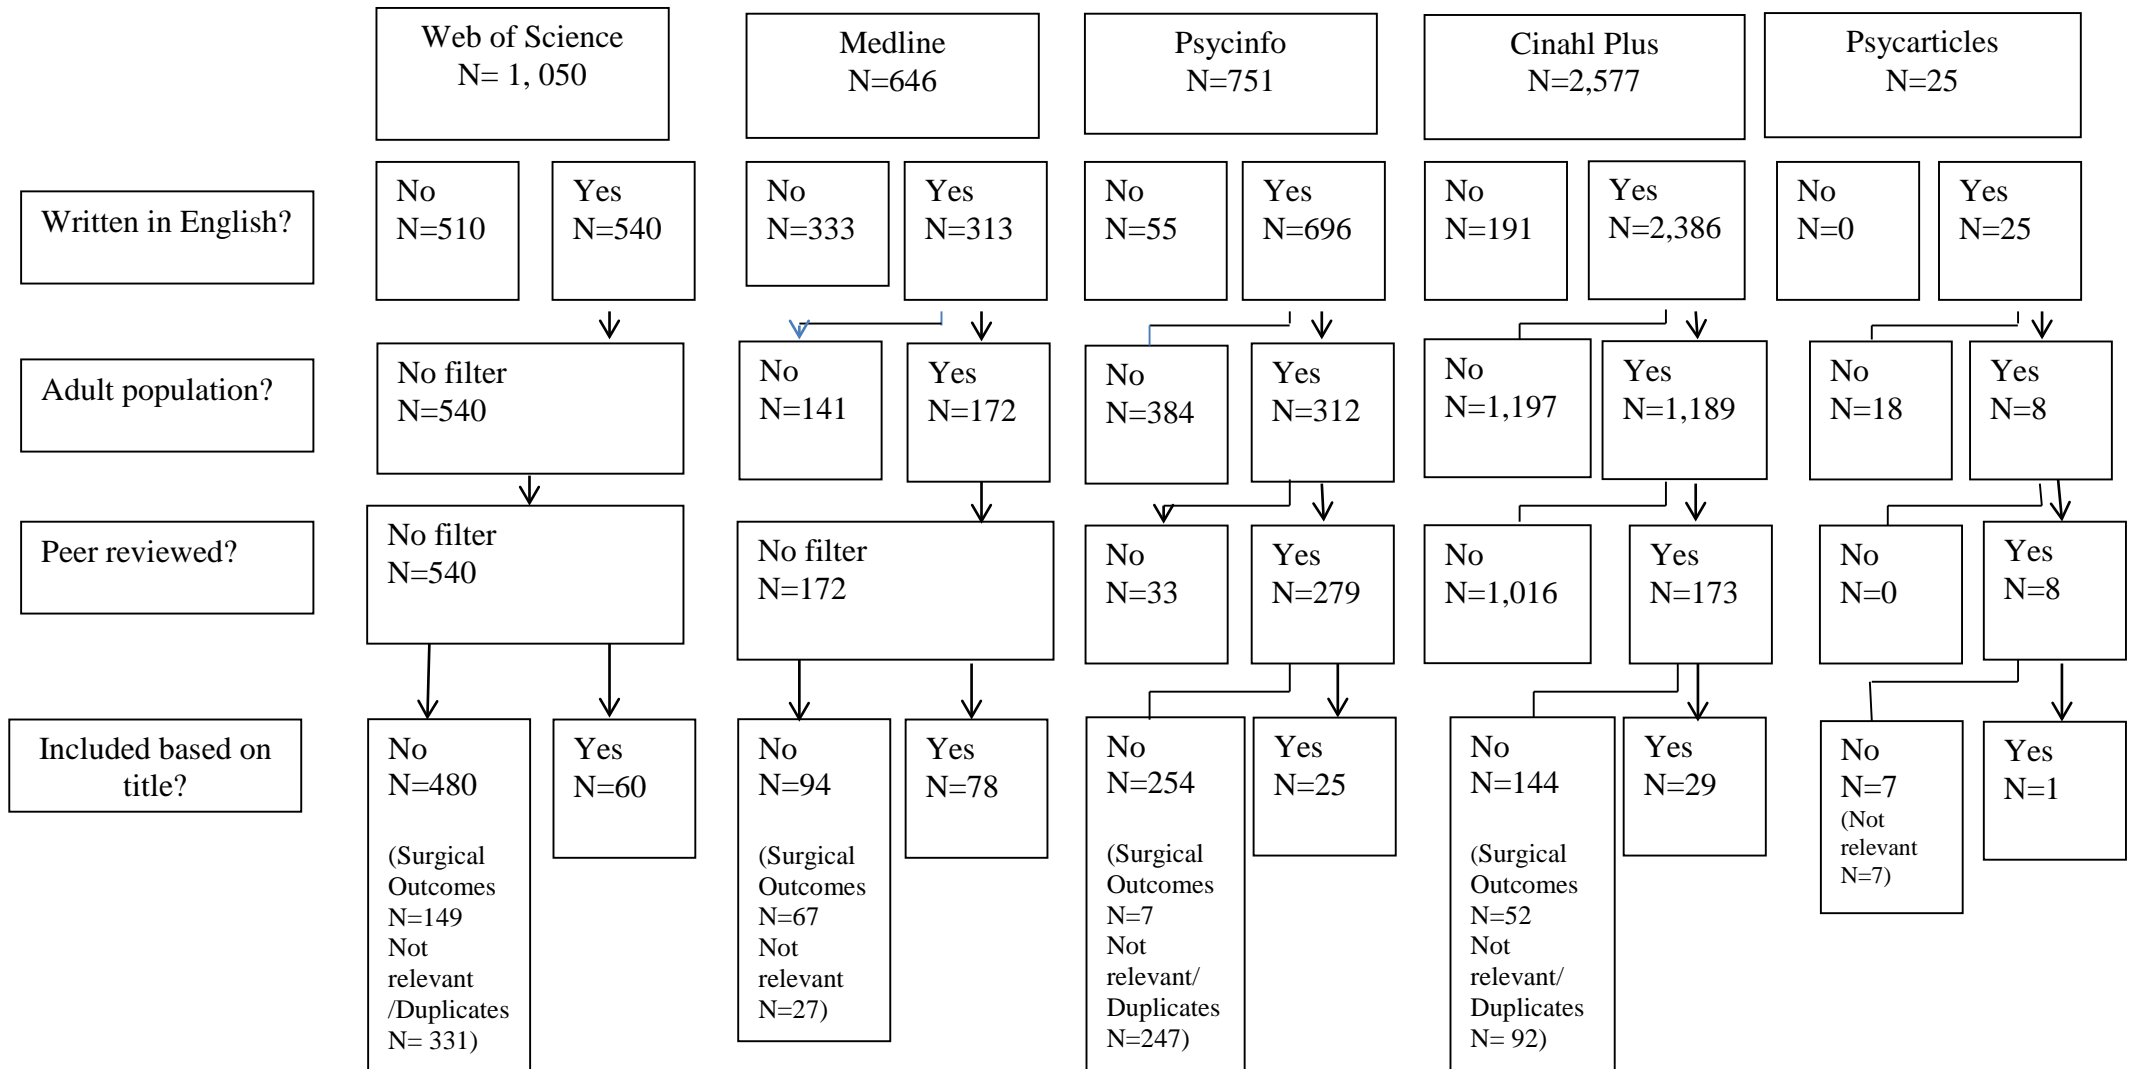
Web of Science
N= 1, 050

Medline
N=646

Psycinfo
N=751

Cinahl Plus
N=2,577

Psycarticles
N=25

Written in English?

No
N=510

Yes
N=540

No
N=333

Yes
N=313

No
N=55

Yes
N=696

No
N=191

Yes
N=2,386

No
N=0

Yes
N=25

Adult population?

No filter
N=540

No
N=141

Yes
N=172

No
N=384

Yes
N=312

No
N=1,197

Yes
N=1,189

No
N=18

Yes
N=8

Peer reviewed?

No filter
N=540

No filter
N=172

No
N=33

Yes
N=279

No
N=1,016

Yes
N=173

No
N=0

Yes
N=8

Included based on title?

No
N=480

(Surgical Outcomes N=149 Not relevant /Duplicates N= 331)

Yes
N=60

No
N=94

(Surgical Outcomes N=67 Not relevant N=27)

Yes
N=78

No
N=254

(Surgical Outcomes N=7 Not relevant/ Duplicates N=247)

Yes
N=25

No
N=144

(Surgical Outcomes N=52 Not relevant/ Duplicates N= 92)

Yes
N=29

No
N=7
(Not relevant N=7)

Yes
N=1